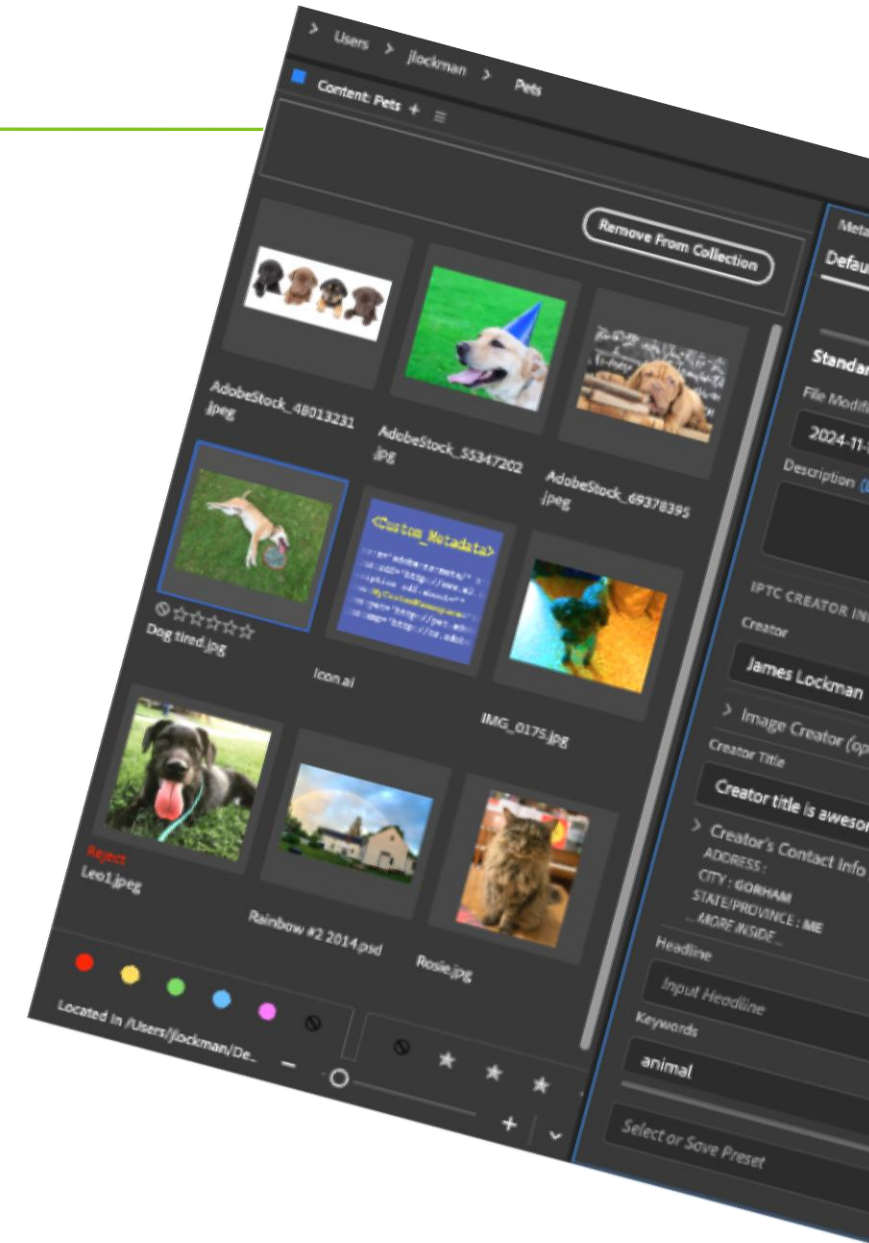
> Users > jlockman > Pets

Content: Pets + ≡

Remove From Collection

AdobeStock_48013231.jpeg

AdobeStock_55347202.jpg

AdobeStock_69378395.jpeg

<Custom_Metadata>

Dog tired.jpg

Icon.ai

IMG_0175.jpg

Reject

Leo1.jpeg

Rainbow #2 2014.psd

Rosie.jpg

Located in /Users/jlockman/De...

Meta

Defau

Standar

File Modifi

2024-11-

Description

IPTC CREATOR IN

Creator

James Lockman

> Image Creator (op

Creator Title

Creator title is awesor

> Creator's Contact Info

ADDRESS :

CITY : GORHAM

STATE/PROVINCE : ME

... MORE INSIDE...

Headline

Input Headline

Keywords

animal

Select or Save Preset